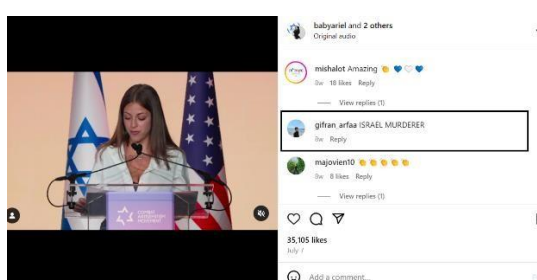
babyariel and 2 others
Original audio

mishalot Amazing 👏 💙 🤍 💙
8w 18 likes Reply

View replies (1)

gifran arfaa ISRAEL MURDERER
8w Reply

majovien10 👏 👏 👏 👏 👏
8w 8 likes Reply

View replies (1)

35,105 likes
July 7

Add a comment...